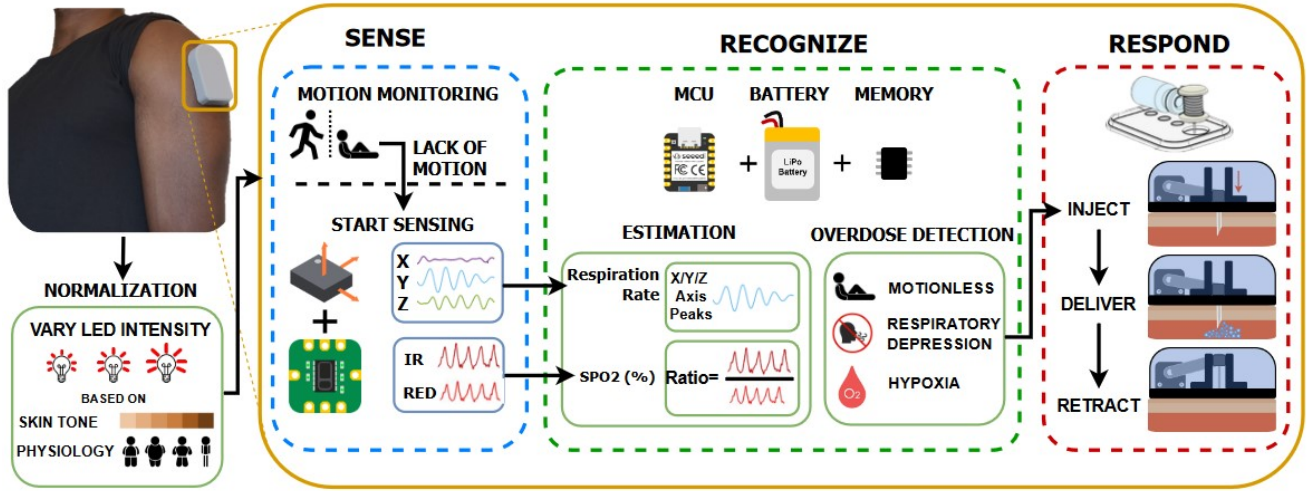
NORMALIZATION

VARY LED INTENSITY

BASED ON

SKIN TONE

PHYSIOLOGY

SENSE

MOTION MONITORING

LACK OF MOTION

START SENSING

X
Y
Z

IR

RED

RECOGNIZE

MCU

BATTERY

MEMORY

seeed

FC CE

LiPo Battery

+

+

ESTIMATION

Respiration Rate

X/Y/Z Axis Peaks

SPO2 (%)

Ratio=

OVERDOSE DETECTION

MOTIONLESS

RESPIRATORY DEPRESSION

HYPOXIA

$O_2$

RESPOND

INJECT

DELIVER

RETRACT